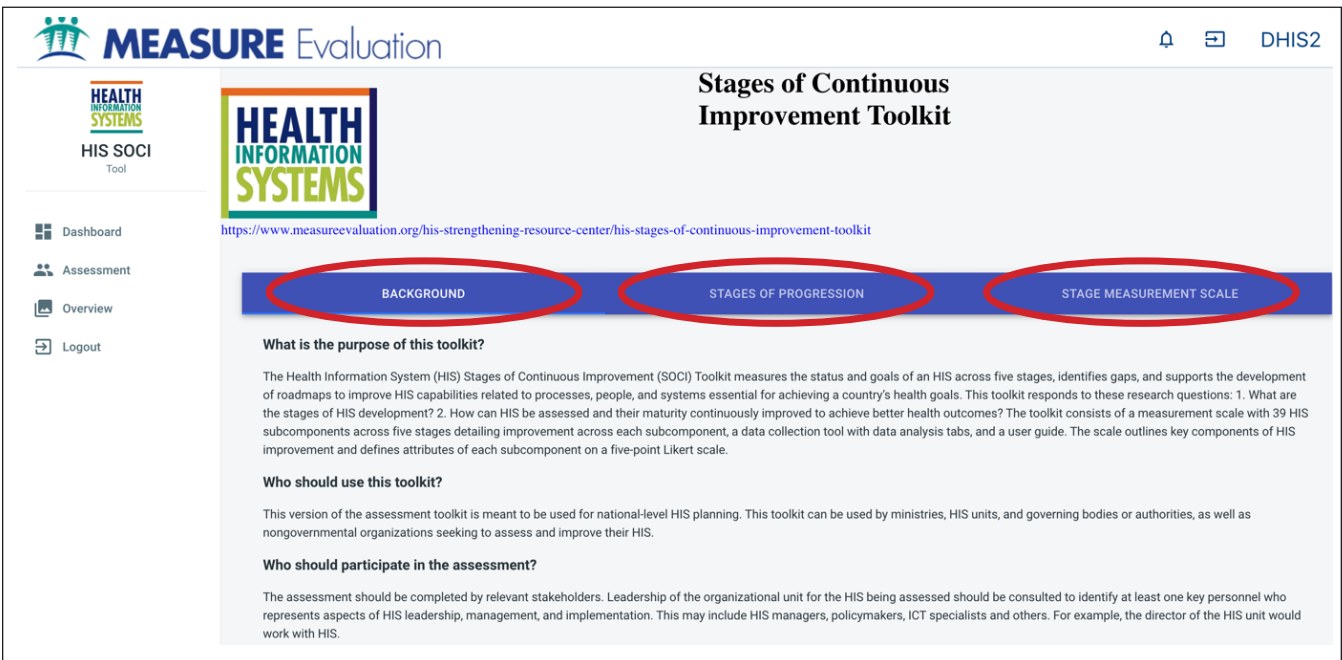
MEASURE Evaluation

DHIS2

HEALTH INFORMATION SYSTEMS

HIS SOCI
Tool

Dashboard

Assessment

Overview

Logout

HEALTH INFORMATION SYSTEMS

Stages of Continuous Improvement Toolkit

https://www.measureevaluation.org/his-strengthening-resource-center/his-stages-of-continuous-improvement-toolkit

BACKGROUND

STAGES OF PROGRESSION

STAGE MEASUREMENT SCALE

What is the purpose of this toolkit?

The Health Information System (HIS) Stages of Continuous Improvement (SOCI) Toolkit measures the status and goals of an HIS across five stages, identifies gaps, and supports the development of roadmaps to improve HIS capabilities related to processes, people, and systems essential for achieving a country's health goals. This toolkit responds to these research questions: 1. What are the stages of HIS development? 2. How can HIS be assessed and their maturity continuously improved to achieve better health outcomes? The toolkit consists of a measurement scale with 39 HIS subcomponents across five stages detailing improvement across each subcomponent, a data collection tool with data analysis tabs, and a user guide. The scale outlines key components of HIS improvement and defines attributes of each subcomponent on a five-point Likert scale.

Who should use this toolkit?

This version of the assessment toolkit is meant to be used for national-level HIS planning. This toolkit can be used by ministries, HIS units, and governing bodies or authorities, as well as nongovernmental organizations seeking to assess and improve their HIS.

Who should participate in the assessment?

The assessment should be completed by relevant stakeholders. Leadership of the organizational unit for the HIS being assessed should be consulted to identify at least one key personnel who represents aspects of HIS leadership, management, and implementation. This may include HIS managers, policymakers, ICT specialists and others. For example, the director of the HIS unit would work with HIS.